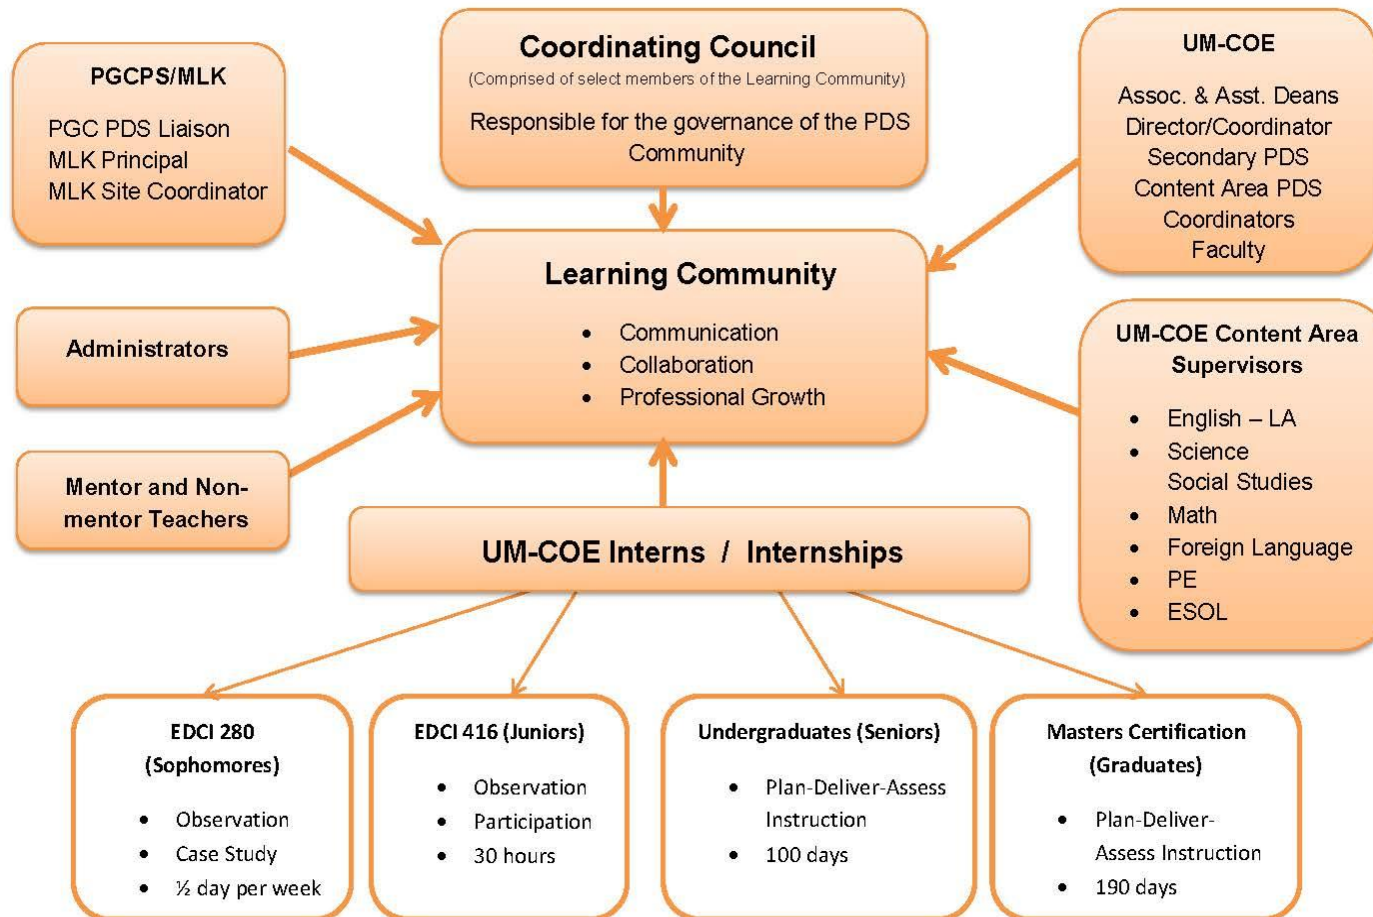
PGCPS/MLK

PGC PDS Liaison
MLK Principal
MLK Site Coordinator

Coordinating Council
(Comprised of select members of the Learning Community)

Responsible for the governance of the PDS Community

UM-COE

Assoc. & Asst. Deans
Director/Coordinator
Secondary PDS
Content Area PDS
Coordinators
Faculty

Learning Community

- Communication
- Collaboration
- Professional Growth

Administrators

Mentor and Non-mentor Teachers

UM-COE Content Area Supervisors

- English – LA
- Science
Social Studies
- Math
- Foreign Language
- PE
- ESOL

UM-COE Interns / Internships

EDCI 280
(Sophomores)

- Observation
- Case Study
- ½ day per week

EDCI 416 (Juniors)

- Observation
- Participation
- 30 hours

Undergraduates (Seniors)

- Plan-Deliver-Assess Instruction
- 100 days

Masters Certification
(Graduates)

- Plan-Deliver-Assess Instruction
- 190 days